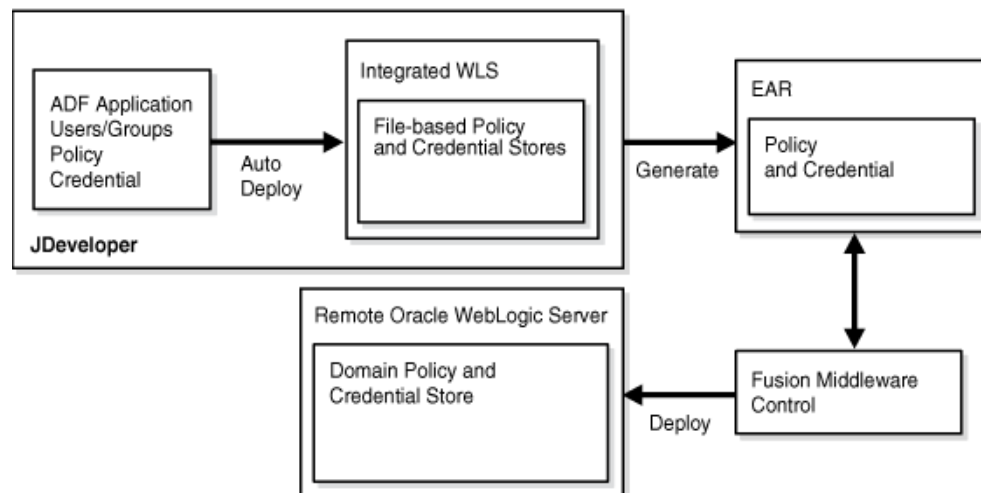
ADF Application
Users/Groups
Policy
Credential

Auto
Deploy

Integrated WLS

File-based Policy
and Credential Stores

JDeveloper

Generate

EAR

Policy
and Credential

Remote Oracle WebLogic Server

Domain Policy and
Credential Store

Deploy

Fusion Middleware
Control